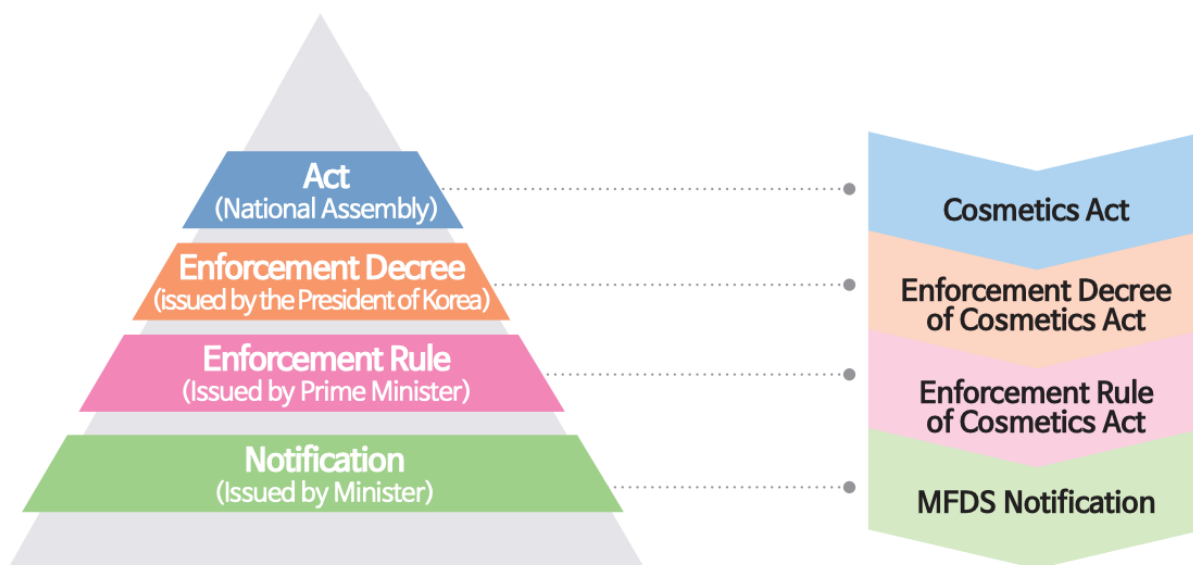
Act
(National Assembly)

Enforcement Decree
(issued by the President of Korea)

Enforcement Rule
(Issued by Prime Minister)

Notification
(Issued by Minister)

Cosmetics Act

Enforcement Decree of Cosmetics Act

Enforcement Rule of Cosmetics Act

MFDS Notification